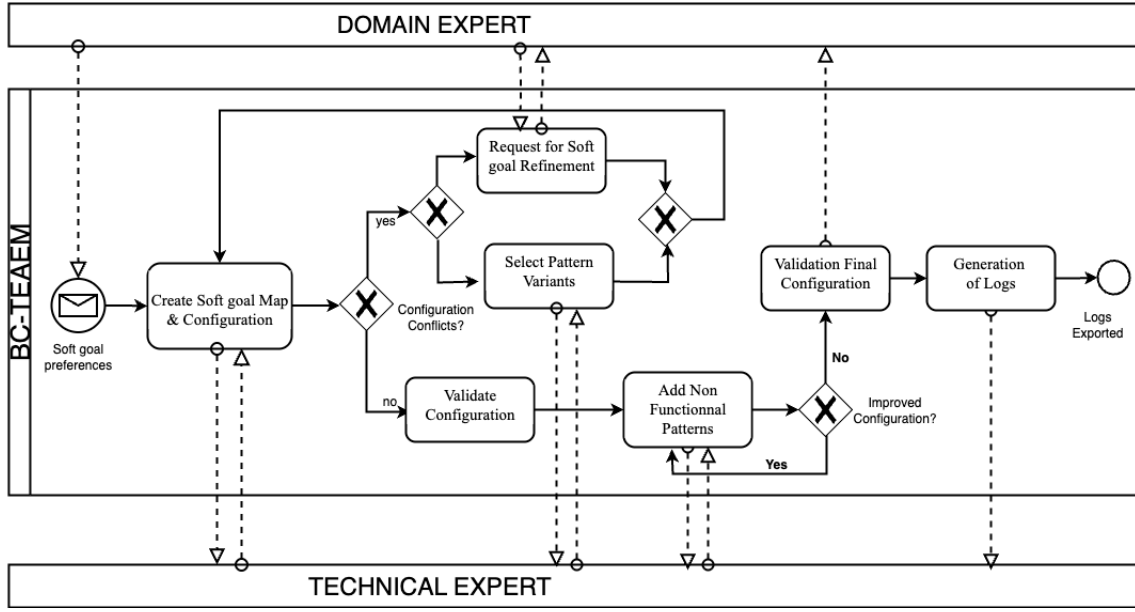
DOMAIN EXPERT

BC-TEAEM

Soft goal preferences

Create Soft goal Map & Configuration

Configuration Conflicts?

yes

Request for Soft goal Refinement

Select Pattern Variants

no

Validate Configuration

Add Non Functionnal Patterns

Improved Configuration?

Yes

No

Validation Final Configuration

Generation of Logs

Logs Exported

TECHNICAL EXPERT